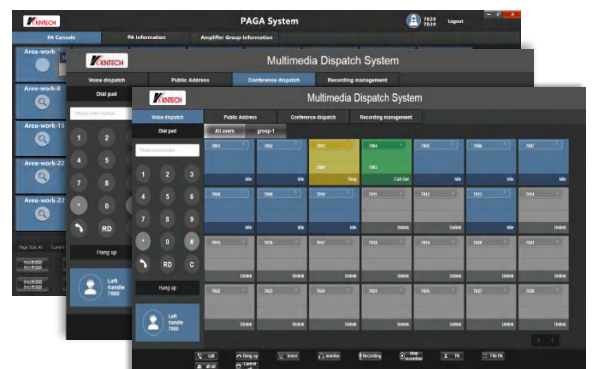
KNTECH

PAGA System

7020
7020

Logout

PA Console

PA Information

Amplifier Group Information

Area-work-

Area-work-8

Area-work-1

Area-work-2

Area-work-2

KNTECH

Multimedia Dispatch System

Voice dispatch

Public Address

Conference dispatch

Recording management

Dial pad

Please enter number

1 2 3

4 5 6

7 8 9

\* 0 #

RD

Hang up

Left handle 7000

KNTECH

Multimedia Dispatch System

Voice dispatch

Public Address

Conference dispatch

Recording management

Dial pad

All users

group-1

Please enter number

1 2 3

4 5 6

7 8 9

\* 0 #

RD C

Hang up

Left handle 7000

| 7001 | 7002 | 7003 | 7004 | 7005 | 7006 | 7007 |
|---|---|---|---|---|---|---|
| Idle | Idle | Ring | Call Out | Idle | Idle | Idle |
| 7008 | 7009 | 7010 | 7011 | 7012 | 7013 | 7014 |
| Idle | Idle | Idle | Online | Online | Idle | Online |
| 7015 | 7016 | 7017 | 7018 | 7019 | 7020 | 7021 |
| Online | Online | Online | Online | Online | Online | Online |
| 7022 | 7023 | 7024 | 7025 | 7026 | 7027 | 7028 |
| Online | Online | Online | Online | Online | Online | Online |

Call

Hang up

Insert

Monitor

Recording

Stop recording

PA

Tile PA

Cancel